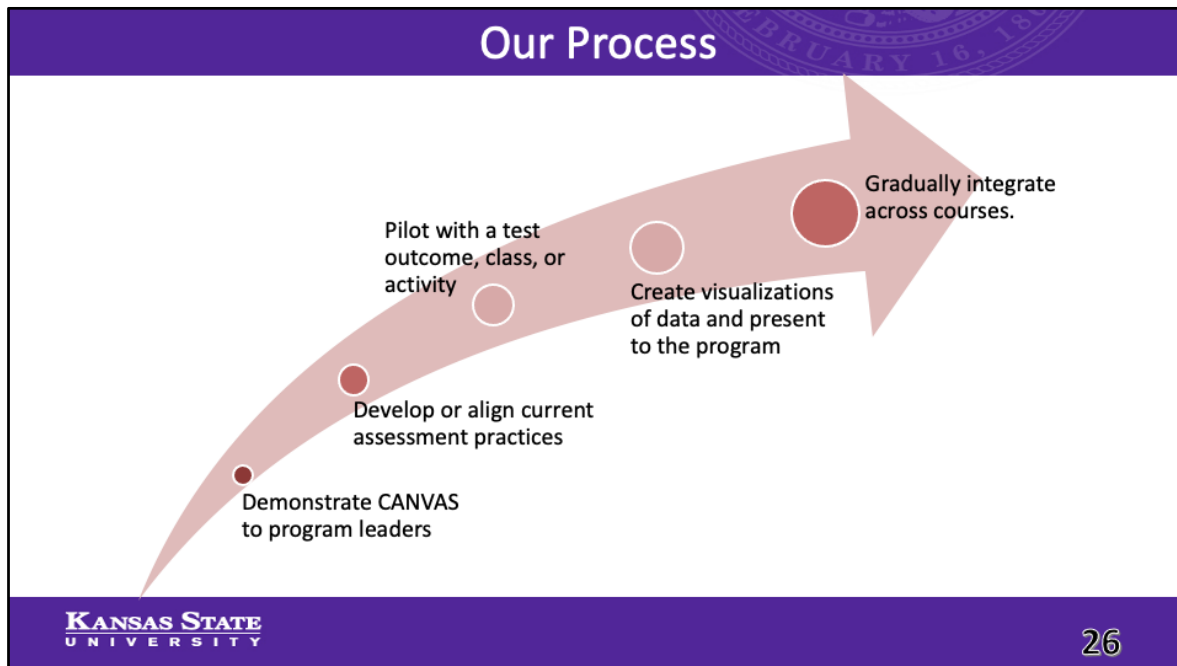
Our Process

EBRUARY 16, 18

Gradually integrate across courses.

Pilot with a test outcome, class, or activity

Create visualizations of data and present to the program

Develop or align current assessment practices

Demonstrate CANVAS to program leaders

KANSAS STATE UNIVERSITY

26